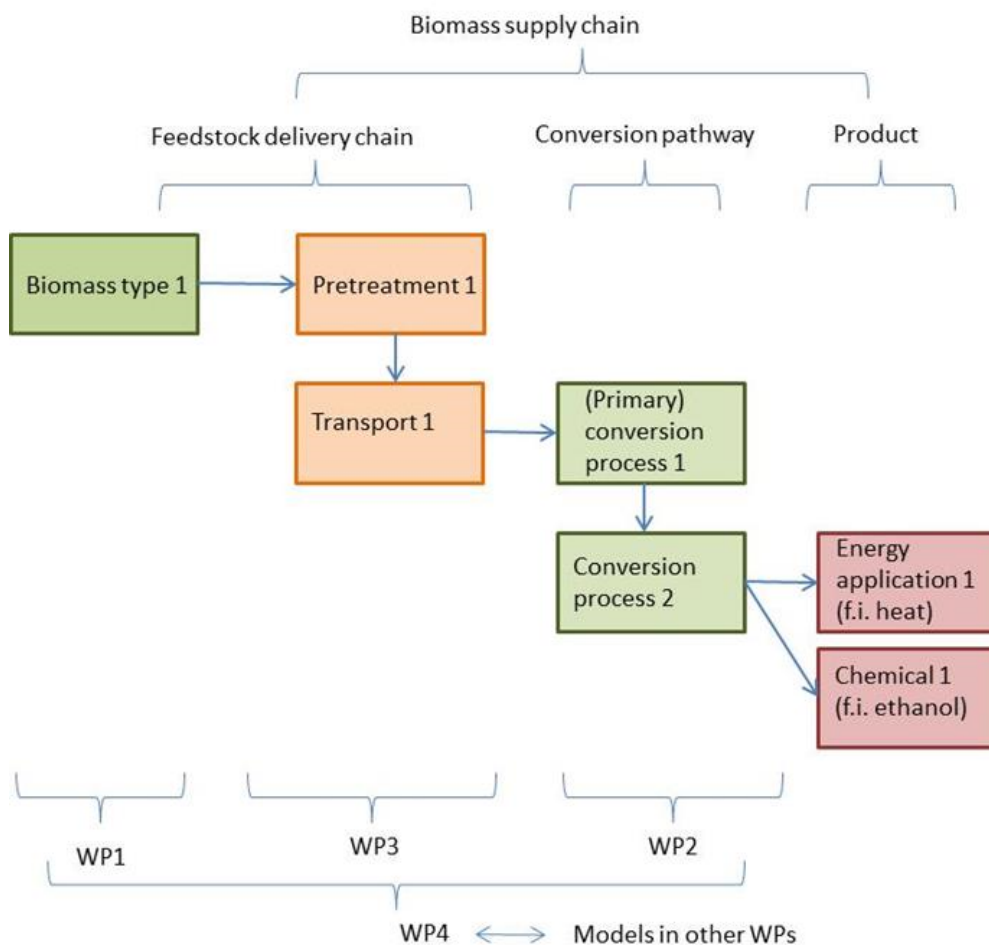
Biomass supply chain

Feedstock delivery chain

Conversion pathway

Product

Biomass type 1

Pretreatment 1

Transport 1

(Primary) conversion process 1

Conversion process 2

Energy application 1 (f.i. heat)

Chemical 1 (f.i. ethanol)

WP1

WP3

WP2

WP4 $\leftrightarrow$ Models in other WPs